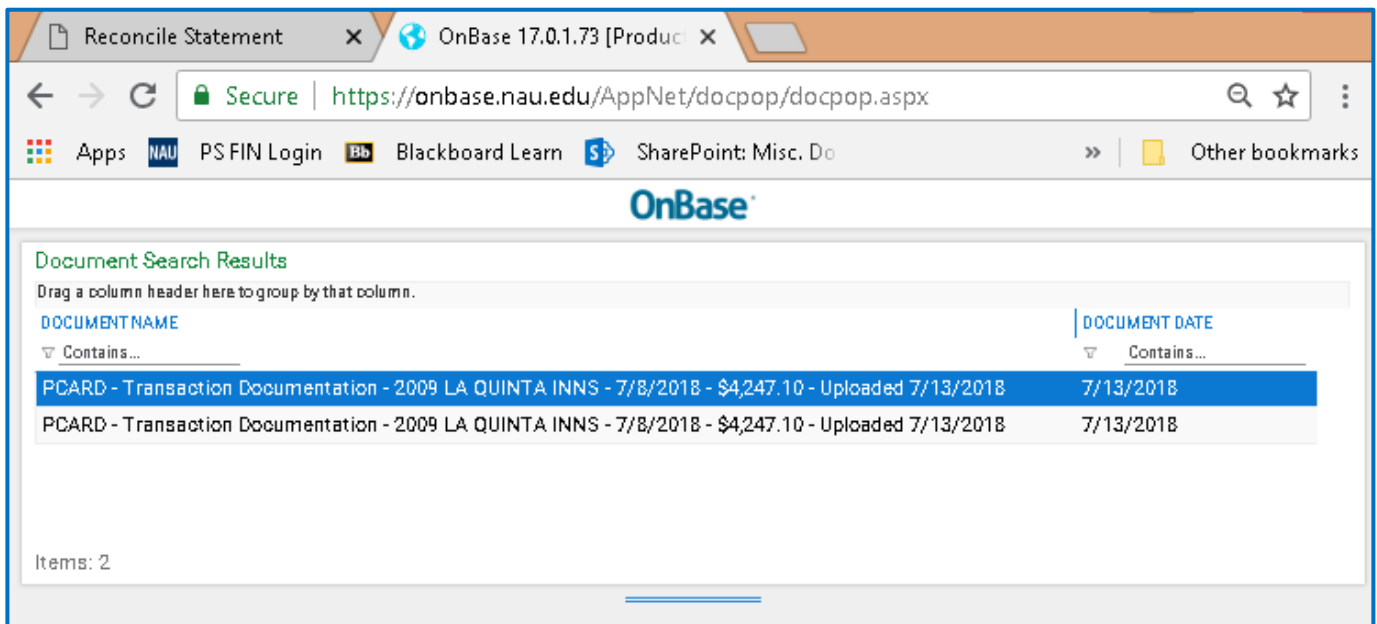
Reconcile Statement ×
OnBase 17.0.1.73 [Produc ×

Secure | https://onbase.nau.edu/AppNet/docpop/docpop.aspx

Apps NAU PS FIN Login Bb Blackboard Learn S SharePoint: Misc. Do » Other bookmarks

OnBase

Document Search Results

Drag a column header here to group by that column.

| DOCUMENT NAME | DOCUMENT DATE |
|---|---|
| Contains... | Contains... |
| PCARD - Transaction Documentation - 2009 LA QUINTA INNS - 7/8/2018 - $4,247.10 - Uploaded 7/13/2018 | 7/13/2018 |
| PCARD - Transaction Documentation - 2009 LA QUINTA INNS - 7/8/2018 - $4,247.10 - Uploaded 7/13/2018 | 7/13/2018 |

Items: 2